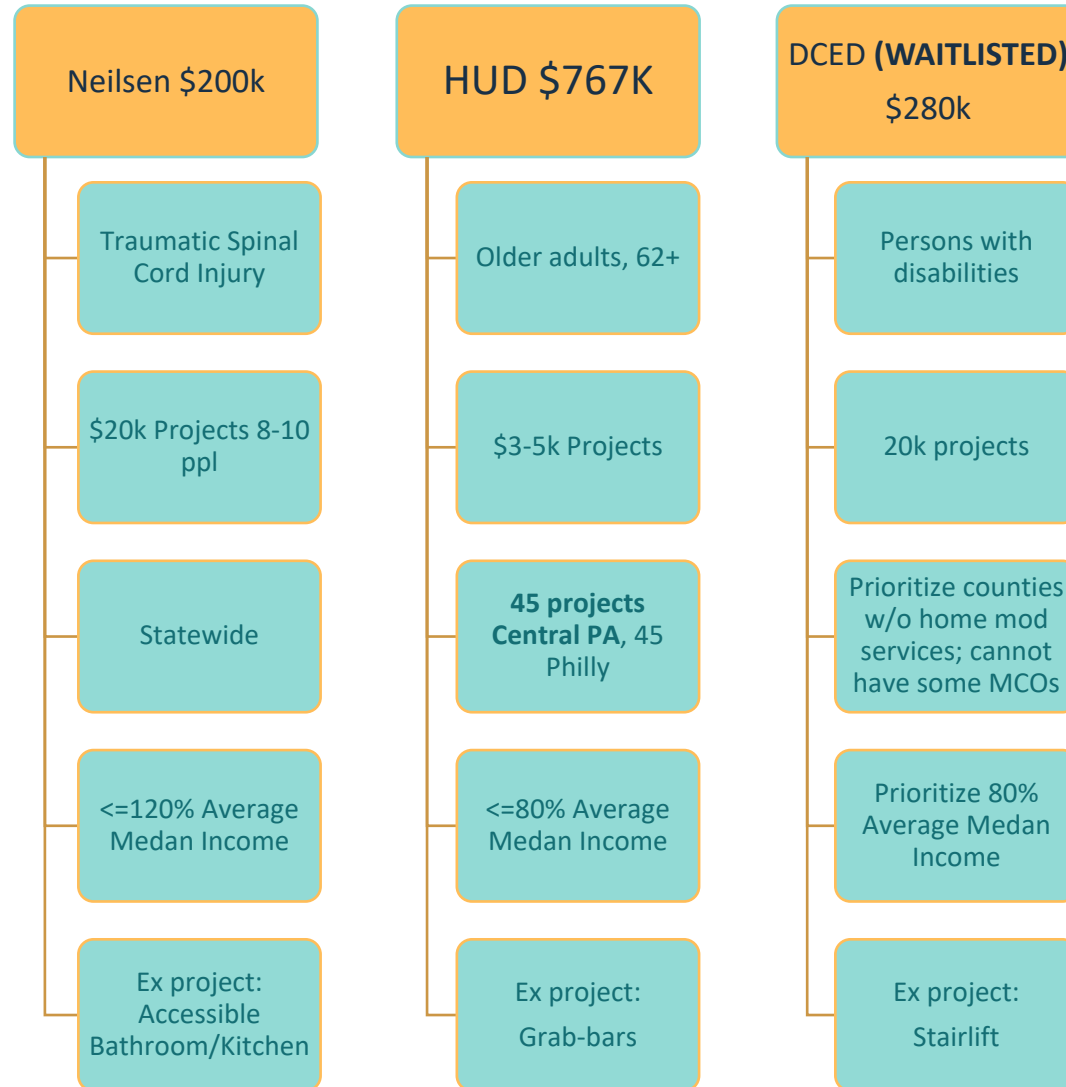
Neilsen \$200k

Traumatic Spinal Cord Injury

\$20k Projects 8-10 ppl

Statewide

<=120% Average Medan Income

Ex project: Accessible Bathroom/Kitchen

HUD \$767K

Older adults, 62+

\$3-5k Projects

**45 projects Central PA**, 45 Philly

<=80% Average Medan Income

Ex project: Grab-bars

DCED **(WAITLISTED)** \$280k

Persons with disabilities

20k projects

Prioritize counties w/o home mod services; cannot have some MCOs

Prioritize 80% Average Medan Income

Ex project: Stairlift